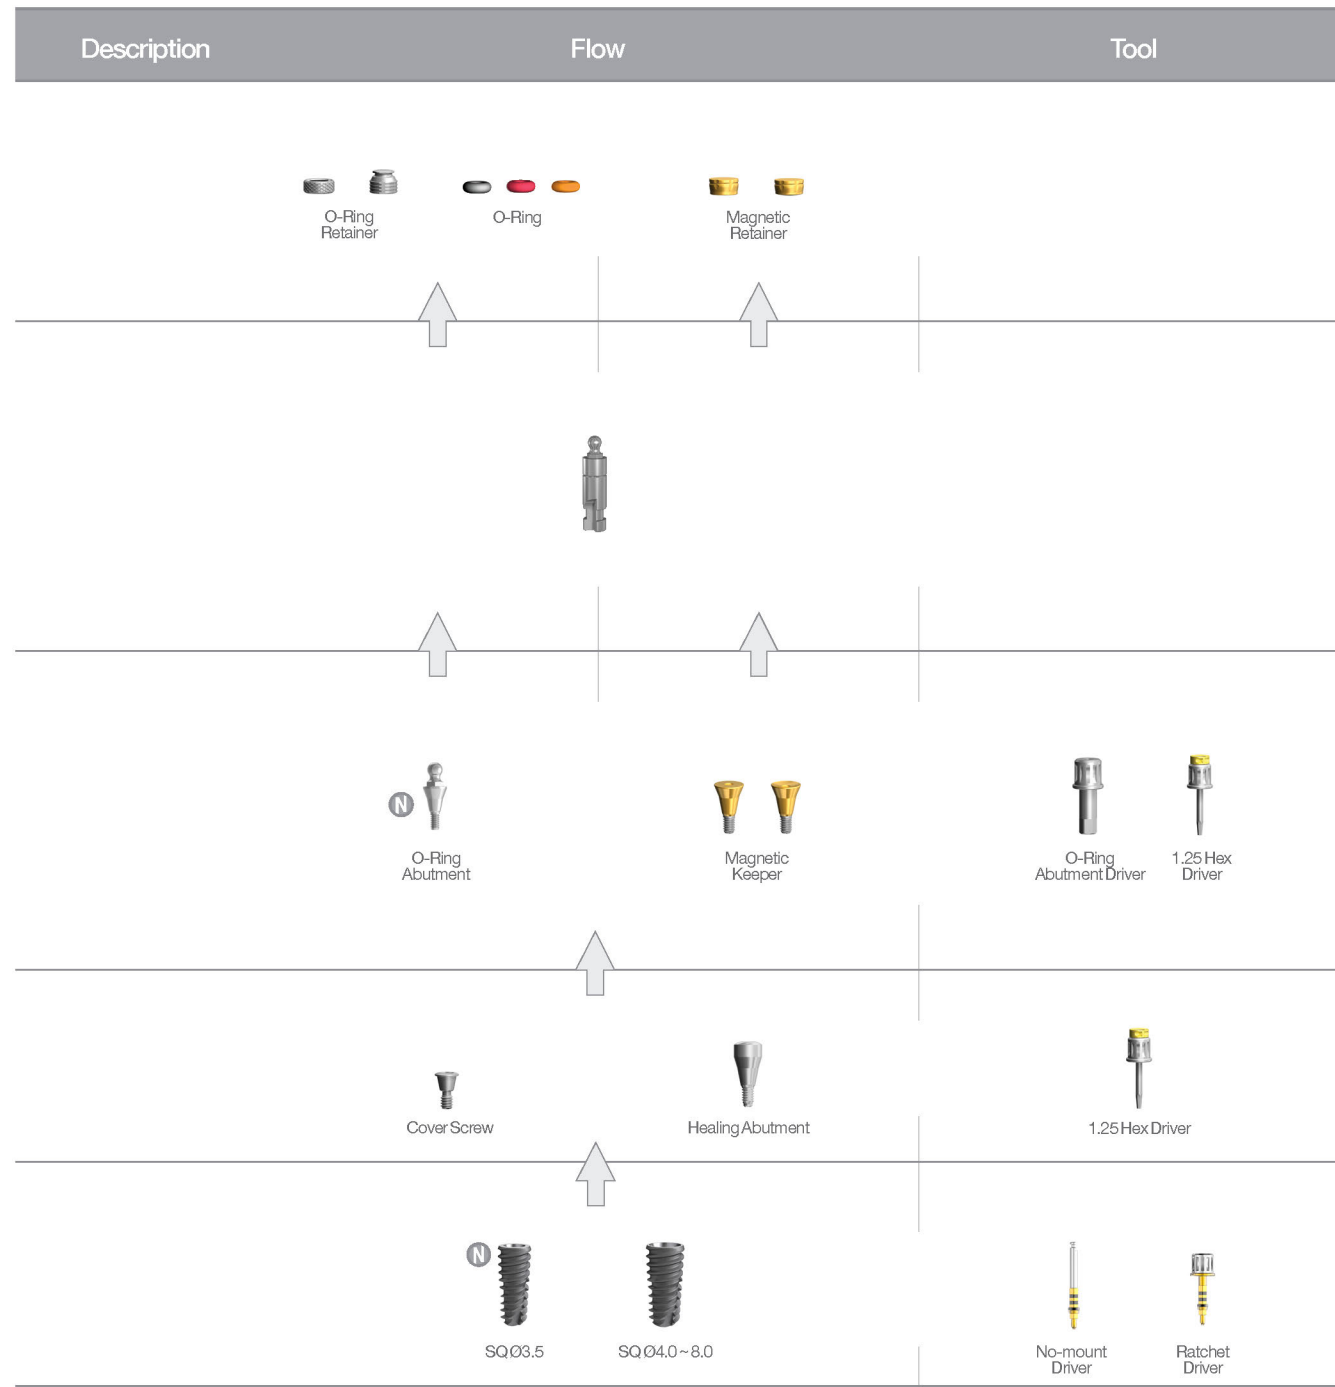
| Description | Flow | Tool |
|---|---|---|

O-Ring Retainer

O-Ring

Magnetic Retainer

N

O-Ring Abutment

Magnetic Keeper

O-Ring Abutment Driver

1.25 Hex Driver

Cover Screw

Healing Abutment

1.25 Hex Driver

N

SQ Ø3.5

SQ Ø4.0 ~ 8.0

No-mount Driver

Ratchet Driver